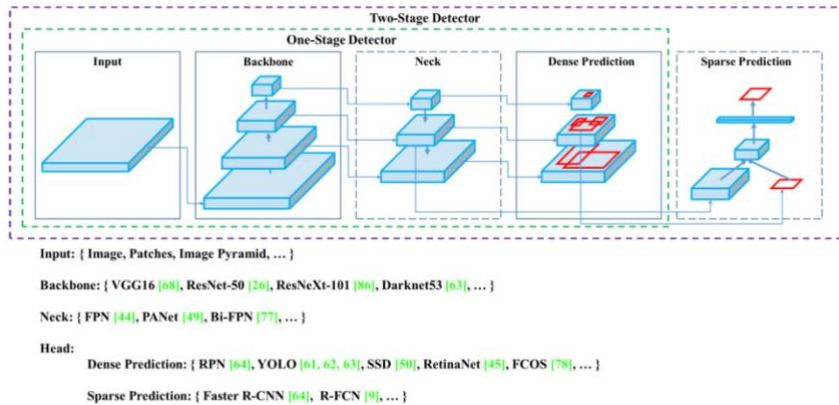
Two-Stage Detector

One-Stage Detector

Input

Backbone

Neck

Dense Prediction

Sparse Prediction

Input: { Image, Patches, Image Pyramid, … }

Backbone: { VGG16 [68], ResNet-50 [26], ResNeXt-101 [86], Darknet53 [63], … }

Neck: { FPN [44], PANet [49], Bi-FPN [77], … }

Head:

Dense Prediction: { RPN [64], YOLO [61, 62, 63], SSD [50], RetinaNet [45], FCOS [78], … }

Sparse Prediction: { Faster R-CNN [64], R-FCN [9], … }